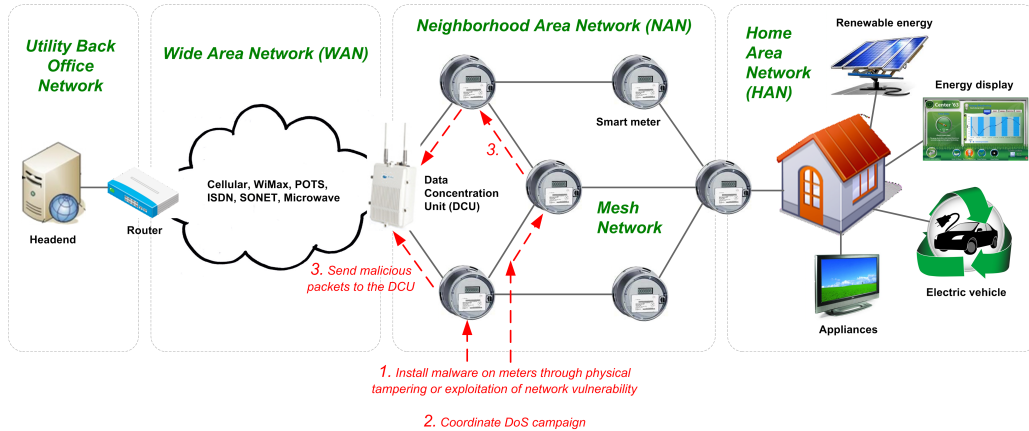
Utility Back Office Network

Headend

Router

Wide Area Network (WAN)

Cellular, WiMax, POTS, ISDN, SONET, Microwave

3. Send malicious packets to the DCU

Neighborhood Area Network (NAN)

Data Concentration Unit (DCU)

3.

Smart meter

Mesh Network

1. Install malware on meters through physical tampering or exploitation of network vulnerability

2. Coordinate DoS campaign

Home Area Network (HAN)

Renewable energy

Energy display

Appliances

Electric vehicle